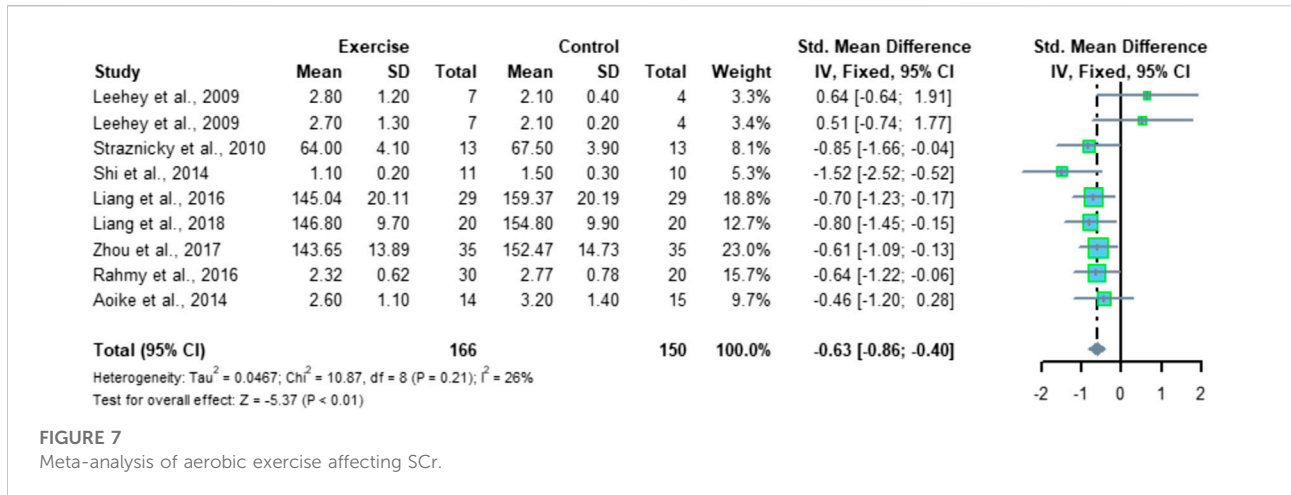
| Study | Exercise Mean | Exercise SD | Exercise Total | Control Mean | Control SD | Control Total | Weight | Std. Mean Difference IV, Fixed, 95% CI |
|---|---|---|---|---|---|---|---|---|
| Leehey et al., 2009 | 2.80 | 1.20 | 7 | 2.10 | 0.40 | 4 | 3.3% | 0.64 [-0.64; 1.91] |
| Leehey et al., 2009 | 2.70 | 1.30 | 7 | 2.10 | 0.20 | 4 | 3.4% | 0.51 [-0.74; 1.77] |
| Straznicky et al., 2010 | 64.00 | 4.10 | 13 | 67.50 | 3.90 | 13 | 8.1% | -0.85 [-1.66; -0.04] |
| Shi et al., 2014 | 1.10 | 0.20 | 11 | 1.50 | 0.30 | 10 | 5.3% | -1.52 [-2.52; -0.52] |
| Liang et al., 2016 | 145.04 | 20.11 | 29 | 159.37 | 20.19 | 29 | 18.8% | -0.70 [-1.23; -0.17] |
| Liang et al., 2018 | 146.80 | 9.70 | 20 | 154.80 | 9.90 | 20 | 12.7% | -0.80 [-1.45; -0.15] |
| Zhou et al., 2017 | 143.65 | 13.89 | 35 | 152.47 | 14.73 | 35 | 23.0% | -0.61 [-1.09; -0.13] |
| Rahmy et al., 2016 | 2.32 | 0.62 | 30 | 2.77 | 0.78 | 20 | 15.7% | -0.64 [-1.22; -0.06] |
| Aoike et al., 2014 | 2.60 | 1.10 | 14 | 3.20 | 1.40 | 15 | 9.7% | -0.46 [-1.20; 0.28] |
| Total (95% CI) | | | 166 | | | 150 | 100.0% | -0.63 [-0.86; -0.40] |

Heterogeneity: Tau$^2$ = 0.0467; Chi$^2$ = 10.87, df = 8 (P = 0.21); I$^2$ = 26%
Test for overall effect: Z = -5.37 (P < 0.01)

Std. Mean Difference
IV, Fixed, 95% CI
-2 -1 0 1 2

FIGURE 7
Meta-analysis of aerobic exercise affecting SCr.